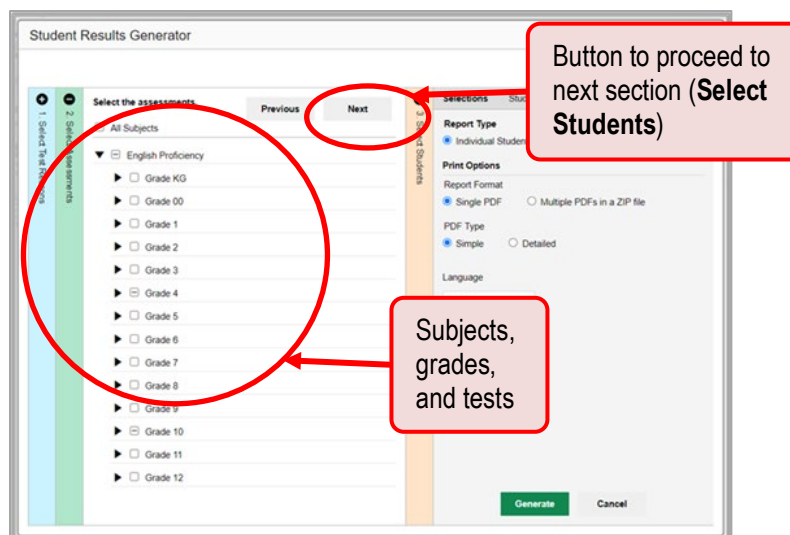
Student Results Generator

1. Select Test Reasons

2. Select Assessments

Select the assessments

Previous

Next

All Subjects

English Proficiency

Grade KG

Grade 00

Grade 1

Grade 2

Grade 3

Grade 4

Grade 5

Grade 6

Grade 7

Grade 8

Grade 9

Grade 10

Grade 11

Grade 12

3. Select Students

Selections

Stud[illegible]

Report Type

Individual Studen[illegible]

Print Options

Report Format

Single PDF

Multiple PDFs in a ZIP file

PDF Type

Simple

Detailed

Language

Generate

Cancel

Button to proceed to next section (**Select Students**)

Subjects, grades, and tests